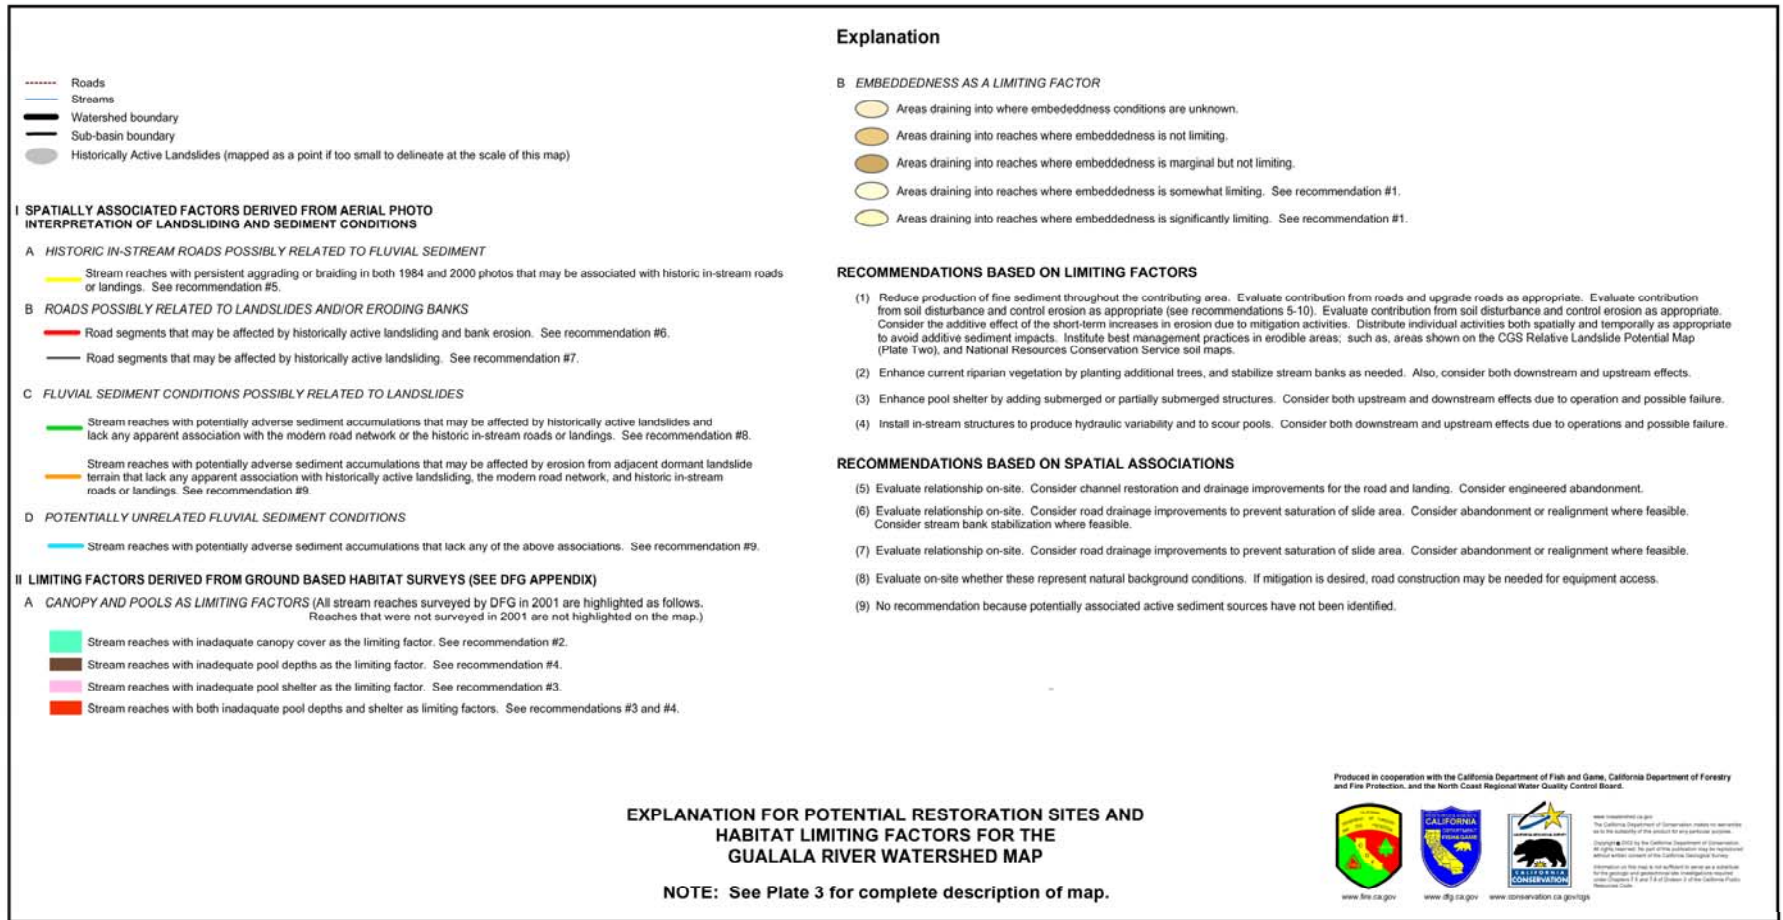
Explanation

Roads
Streams
Watershed boundary
Sub-basin boundary
Historically Active Landslides (mapped as a point if too small to delineate at the scale of this map)

I SPATIALLY ASSOCIATED FACTORS DERIVED FROM AERIAL PHOTO INTERPRETATION OF LANDSLIDING AND SEDIMENT CONDITIONS

A HISTORIC IN-STREAM ROADS POSSIBLY RELATED TO FLUVIAL SEDIMENT
Stream reaches with persistent aggrading or braiding in both 1984 and 2000 photos that may be associated with historic in-stream roads or landings. See recommendation #5.

B ROADS POSSIBLY RELATED TO LANDSLIDES AND/OR ERODING BANKS
Road segments that may be affected by historically active landsliding and bank erosion. See recommendation #6.
Road segments that may be affected by historically active landsliding. See recommendation #7.

C FLUVIAL SEDIMENT CONDITIONS POSSIBLY RELATED TO LANDSLIDES
Stream reaches with potentially adverse sediment accumulations that may be affected by historically active landslides and lack any apparent association with the modern road network or the historic in-stream roads or landings. See recommendation #8.
Stream reaches with potentially adverse sediment accumulations that may be affected by erosion from adjacent dormant landslide terrain that lack any apparent association with historically active landsliding, the modern road network, and historic in-stream roads or landings. See recommendation #9.

D POTENTIALLY UNRELATED FLUVIAL SEDIMENT CONDITIONS
Stream reaches with potentially adverse sediment accumulations that lack any of the above associations. See recommendation #9.

II LIMITING FACTORS DERIVED FROM GROUND BASED HABITAT SURVEYS (SEE DFG APPENDIX)
A CANOPY AND POOLS AS LIMITING FACTORS (All stream reaches surveyed by DFG in 2001 are highlighted as follows. Reaches that were not surveyed in 2001 are not highlighted on the map.)
Stream reaches with inadaquate canopy cover as the limiting factor. See recommendation #2.
Stream reaches with inadequate pool depths as the limiting factor. See recommendation #4.
Stream reaches with inadequate pool shelter as the limiting factor. See recommendation #3.
Stream reaches with both inadaquate pool depths and shelter as limiting factors. See recommendations #3 and #4.

B EMBEDDEDNESS AS A LIMITING FACTOR
Areas draining into where embededdness conditions are unknown.
Areas draining into reaches where embeddedness is not limiting.
Areas draining into reaches where embeddedness is marginal but not limiting.
Areas draining into reaches where embeddedness is somewhat limiting. See recommendation #1.
Areas draining into reaches where embeddedness is significantly limiting. See recommendation #1.

RECOMMENDATIONS BASED ON LIMITING FACTORS
(1) Reduce production of fine sediment throughout the contributing area. Evaluate contribution from roads and upgrade roads as appropriate. Evaluate contribution from soil disturbance and control erosion as appropriate (see recommendations 5-10). Evaluate contribution from soil disturbance and control erosion as appropriate. Consider the additive effect of the short-term increases in erosion due to mitigation activities. Distribute individual activities both spatially and temporally as appropriate to avoid additive sediment impacts. Institute best management practices in erodible areas; such as, areas shown on the CGS Relative Landslide Potential Map (Plate Two), and National Resources Conservation Service soil maps.
(2) Enhance current riparian vegetation by planting additional trees, and stabilize stream banks as needed. Also, consider both downstream and upstream effects.
(3) Enhance pool shelter by adding submerged or partially submerged structures. Consider both upstream and downstream effects due to operation and possible failure.
(4) Install in-stream structures to produce hydraulic variability and to scour pools. Consider both downstream and upstream effects due to operations and possible failure.

RECOMMENDATIONS BASED ON SPATIAL ASSOCIATIONS
(5) Evaluate relationship on-site. Consider channel restoration and drainage improvements for the road and landing. Consider engineered abandonment.
(6) Evaluate relationship on-site. Consider road drainage improvements to prevent saturation of slide area. Consider abandonment or realignment where feasible. Consider stream bank stabilization where feasible.
(7) Evaluate relationship on-site. Consider road drainage improvements to prevent saturation of slide area. Consider abandonment or realignment where feasible.
(8) Evaluate on-site whether these represent natural background conditions. If mitigation is desired, road construction may be needed for equipment access.
(9) No recommendation because potentially associated active sediment sources have not been identified.

EXPLANATION FOR POTENTIAL RESTORATION SITES AND HABITAT LIMITING FACTORS FOR THE GUALALA RIVER WATERSHED MAP

NOTE: See Plate 3 for complete description of map.

Produced in cooperation with the California Department of Fish and Game, California Department of Forestry and Fire Protection, and the North Coast Regional Water Quality Control Board.

CALIFORNIA
CALIFORNIA CONSERVATION
www.fire.ca.gov www.dfg.ca.gov www.conservation.ca.gov/cgs

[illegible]